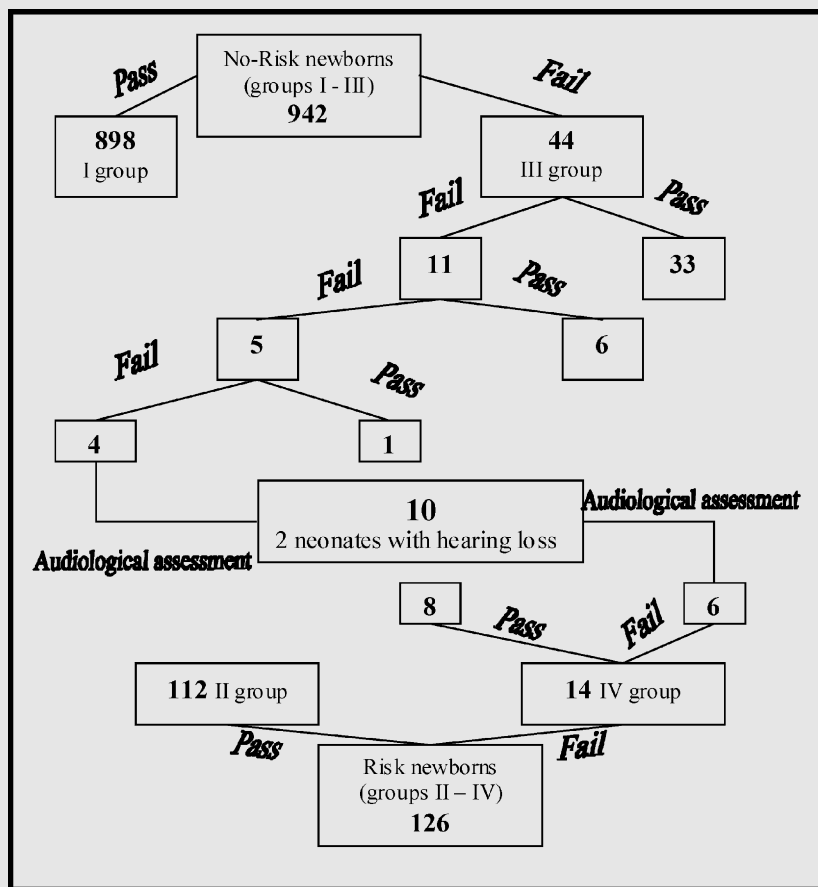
Pass

No-Risk newborns (groups I - III) **942**

Fail

**898** I group

**44** III group

Fail

Pass

**11**

**33**

Fail

Pass

**5**

**6**

Fail

Pass

**4**

**1**

**10**
2 neonates with hearing loss

Audiological assessment

Audiological assessment

**8**

Pass

Fail

**6**

**112** II group

**14** IV group

Pass

Fail

Risk newborns (groups II – IV) **126**